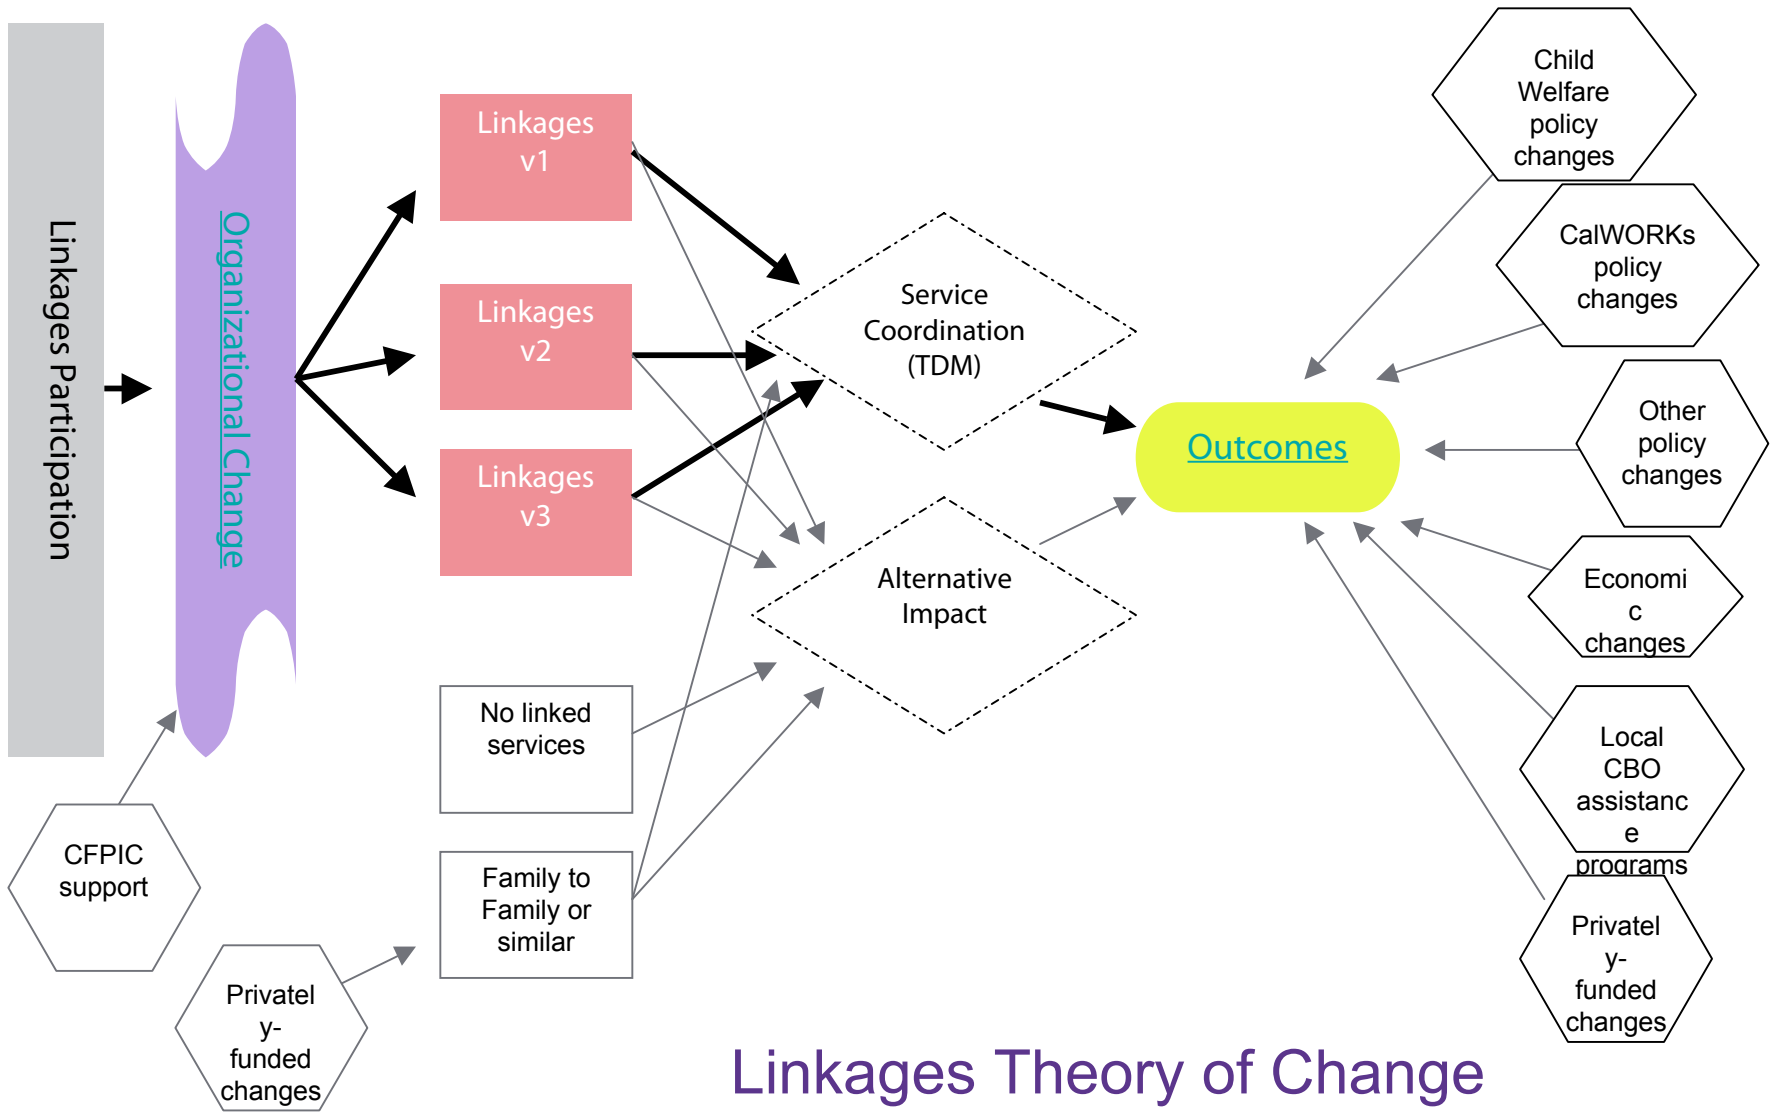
Linkages Participation

Organizational Change

Linkages v1

Linkages v2

Linkages v3

No linked services

Family to Family or similar

CFPIC support

Privatel y- funded changes

Service Coordination (TDM)

Alternative Impact

Outcomes

Child Welfare policy changes

CalWORKs policy changes

Other policy changes

Economi c changes

Local CBO assistanc e programs

Privatel y- funded changes

Linkages Theory of Change